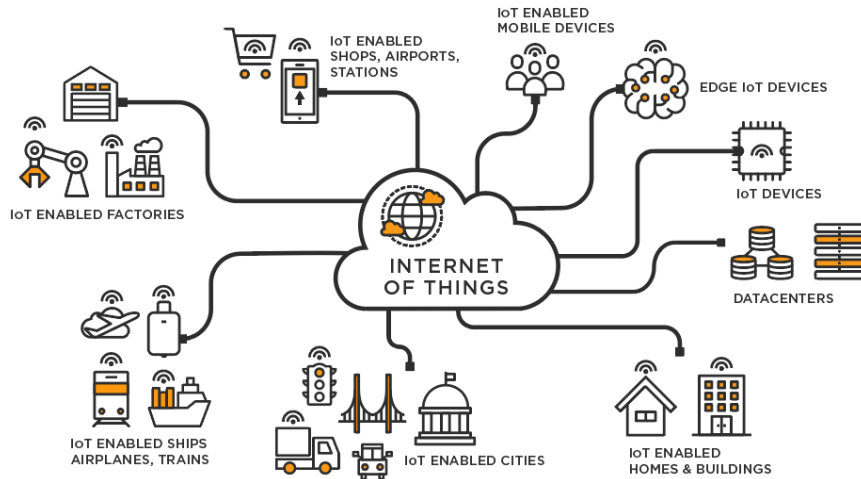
IoT ENABLED SHOPS, AIRPORTS, STATIONS

IoT ENABLED MOBILE DEVICES

EDGE IoT DEVICES

IoT ENABLED FACTORIES

IoT DEVICES

INTERNET OF THINGS

DATACENTERS

IoT ENABLED SHIPS AIRPLANES, TRAINS

IoT ENABLED CITIES

IoT ENABLED HOMES & BUILDINGS